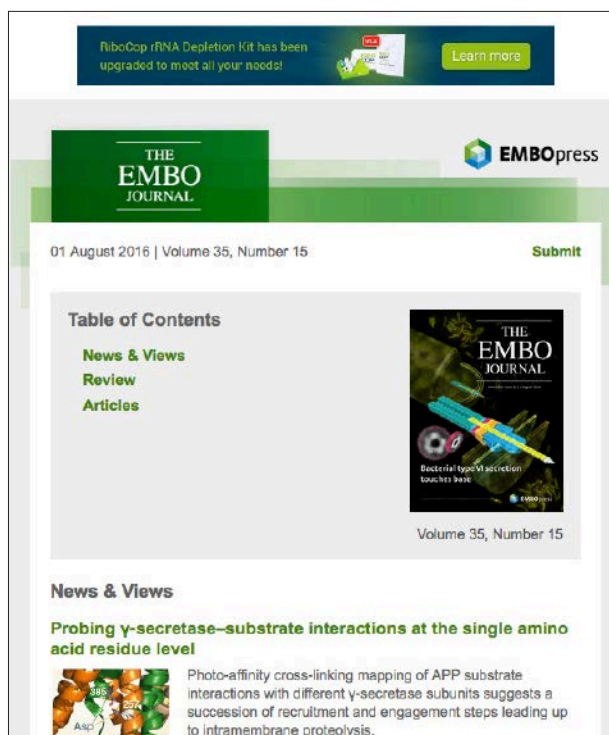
RiboCop rRNA Depletion Kit has been upgraded to meet all your needs!

Learn more

THE
EMBO
JOURNAL

EMBOpress

01 August 2016 | Volume 35, Number 15

Submit

Table of Contents

News & Views
Review
Articles

THE
EMBO
JOURNAL

Bacterial type VI secretion touches base

EMBOpress

Volume 35, Number 15

News & Views

Probing γ-secretase–substrate interactions at the single amino acid residue level

385
257
Asp

Photo-affinity cross-linking mapping of APP substrate interactions with different γ-secretase subunits suggests a succession of recruitment and engagement steps leading up to intramembrane proteolysis.